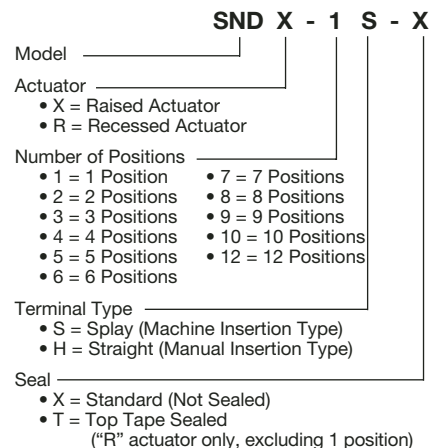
SND X - 1 S - X

Model

Actuator
• X = Raised Actuator
• R = Recessed Actuator

Number of Positions
• 1 = 1 Position
• 2 = 2 Positions
• 3 = 3 Positions
• 4 = 4 Positions
• 5 = 5 Positions
• 6 = 6 Positions
• 7 = 7 Positions
• 8 = 8 Positions
• 9 = 9 Positions
• 10 = 10 Positions
• 12 = 12 Positions

Terminal Type
• S = Splay (Machine Insertion Type)
• H = Straight (Manual Insertion Type)

Seal
• X = Standard (Not Sealed)
• T = Top Tape Sealed
("R" actuator only, excluding 1 position)